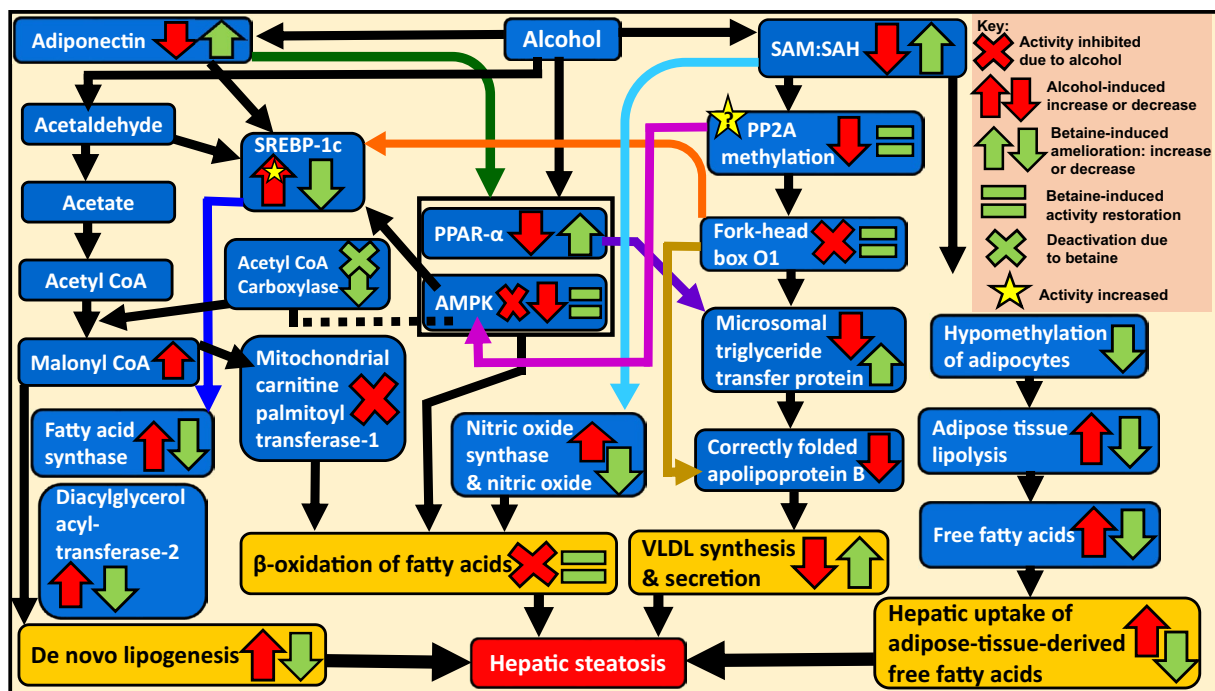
Adiponectin

Alcohol

SAM:SAH

Key:
Activity inhibited due to alcohol
Alcohol-induced increase or decrease
Betaine-induced amelioration: increase or decrease
Betaine-induced activity restoration
Deactivation due to betaine
Activity increased

Acetaldehyde

SREBP-1c

PP2A methylation

Acetate

PPAR-α

Fork-head box O1

Acetyl CoA

Acetyl CoA Carboxylase

AMPK

Microsomal triglyceride transfer protein

Hypomethylation of adipocytes

Malonyl CoA

Mitochondrial carnitine palmitoyl transferase-1

Fatty acid synthase

Nitric oxide synthase & nitric oxide

Correctly folded apolipoprotein B

Adipose tissue lipolysis

Diacylglycerol acyl-transferase-2

Free fatty acids

β-oxidation of fatty acids

VLDL synthesis & secretion

Hepatic uptake of adipose-tissue-derived free fatty acids

De novo lipogenesis

Hepatic steatosis